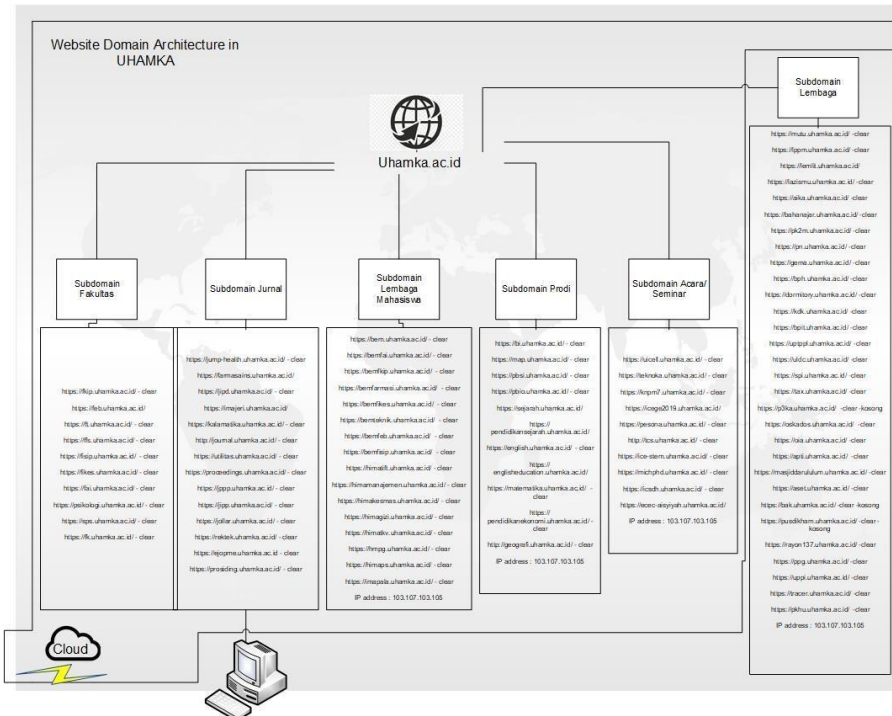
Website Domain Architecture in UHAMKA

Uhamka.ac.id

Subdomain Lembaga

https://mutu.uhamka.ac.id/ - clear
https://lppm.uhamka.ac.id/ - clear
https://lemlit.uhamka.ac.id/
https://lazismu.uhamka.ac.id/ - clear
https://aika.uhamka.ac.id/ - clear
https://bahanajar.uhamka.ac.id/ - clear
https://pk2m.uhamka.ac.id/ - clear
https://pri.uhamka.ac.id/ - clear
https://geme.uhamka.ac.id/ - clear
https://bph.uhamka.ac.id/ - clear
https://dormitory.uhamka.ac.id/ - clear
https://kdk.uhamka.ac.id/ - clear
https://bpti.uhamka.ac.id/ - clear
https://uptppl.uhamka.ac.id/ - clear
https://uldc.uhamka.ac.id/ - clear
https://spi.uhamka.ac.id/ - clear
https://tax.uhamka.ac.id/ - clear
https://p3kau.uhamka.ac.id/ - clear - kosong
https://askados.uhamka.ac.id/ - clear
https://oia.uhamka.ac.id/ - clear
https://apti.uhamka.ac.id/ - clear
https://masjiddarululum.uhamka.ac.id/ - clear
https://aset.uhamka.ac.id/ - clear
https://bak.uhamka.ac.id/ - clear - kosong
https://pusdikham.uhamka.ac.id/ - clear - kosong
https://rayon137.uhamka.ac.id/ - clear
https://ppg.uhamka.ac.id/ - clear
https://uppi.uhamka.ac.id/ - clear
https://tracer.uhamka.ac.id/ - clear
https://pkhu.uhamka.ac.id/ - clear
IP address : 103.107.103.105

Subdomain Fakultas

https://fkip.uhamka.ac.id/ - clear
https://feb.uhamka.ac.id/
https://ft.uhamka.ac.id/ - clear
https://ffs.uhamka.ac.id/ - clear
https://fisip.uhamka.ac.id/ - clear
https://fikes.uhamka.ac.id/ - clear
https://fai.uhamka.ac.id/ - clear
https://psikologi.uhamka.ac.id/ - clear
https://sps.uhamka.ac.id/ - clear
https://fk.uhamka.ac.id/ - clear

Subdomain Jurnal

https://jump-health.uhamka.ac.id/ - clear
https://farmasains.uhamka.ac.id/
https://jpd.uhamka.ac.id/ - clear
https://majeri.uhamka.ac.id/
https://kalamatika.uhamka.ac.id/ - clear
http://journal.uhamka.ac.id/ - clear
https://utilitas.uhamka.ac.id/ - clear
https://proceedings.uhamka.ac.id/ - clear
https://jppp.uhamka.ac.id/ - clear
https://jppi.uhamka.ac.id/ - clear
https://jollar.uhamka.ac.id/ - clear
https://rektek.uhamka.ac.id/ - clear
https://ejopme.uhamka.ac.id/ - clear
https://prosiding.uhamka.ac.id/ - clear

Subdomain Lembaga Mahasiswa

https://bem.uhamka.ac.id/ - clear
https://bemfai.uhamka.ac.id/ - clear
https://bemfkip.uhamka.ac.id/ - clear
https://bemfarmasi.uhamka.ac.id/ - clear
https://bemfikes.uhamka.ac.id/ - clear
https://bemteknik.uhamka.ac.id/ - clear
https://bemfeb.uhamka.ac.id/ - clear
https://bemfisip.uhamka.ac.id/ - clear
https://himatifi.uhamka.ac.id/ - clear
https://himamanajemen.uhamka.ac.id/ - clear
https://himakesmas.uhamka.ac.id/ - clear
https://himagizi.uhamka.ac.id/ - clear
https://himativ.uhamka.ac.id/ - clear
https://hmpg.uhamka.ac.id/ - clear
https://himaps.uhamka.ac.id/ - clear
https://mapala.uhamka.ac.id/ - clear
IP address : 103.107.103.105

Subdomain Prodi

https://bi.uhamka.ac.id/ - clear
https://map.uhamka.ac.id/ - clear
https://pbsi.uhamka.ac.id/ - clear
https://pbio.uhamka.ac.id/ - clear
https://sejarah.uhamka.ac.id/
https://pendidikansejarah.uhamka.ac.id/
https://english.uhamka.ac.id/ - clear
https://englisheducation.uhamka.ac.id/
https://matematika.uhamka.ac.id/ - clear
https://pendidikanekonomi.uhamka.ac.id/
http://geografi.uhamka.ac.id/ - clear
IP address : 103.107.103.105

Subdomain Acara/ Seminar

https://uicell.uhamka.ac.id/ - clear
https://teknoka.uhamka.ac.id/ - clear
https://knpm7.uhamka.ac.id/ - clear
https://icege2019.uhamka.ac.id/
https://pesona.uhamka.ac.id/ - clear
http://tcs.uhamka.ac.id/ - clear
https://ice-stem.uhamka.ac.id/ - clear
https://michphd.uhamka.ac.id/ - clear
https://icsdh.uhamka.ac.id/ - clear
https://ecec-aisyiyah.uhamka.ac.id/
IP address : 103.107.103.105

Cloud